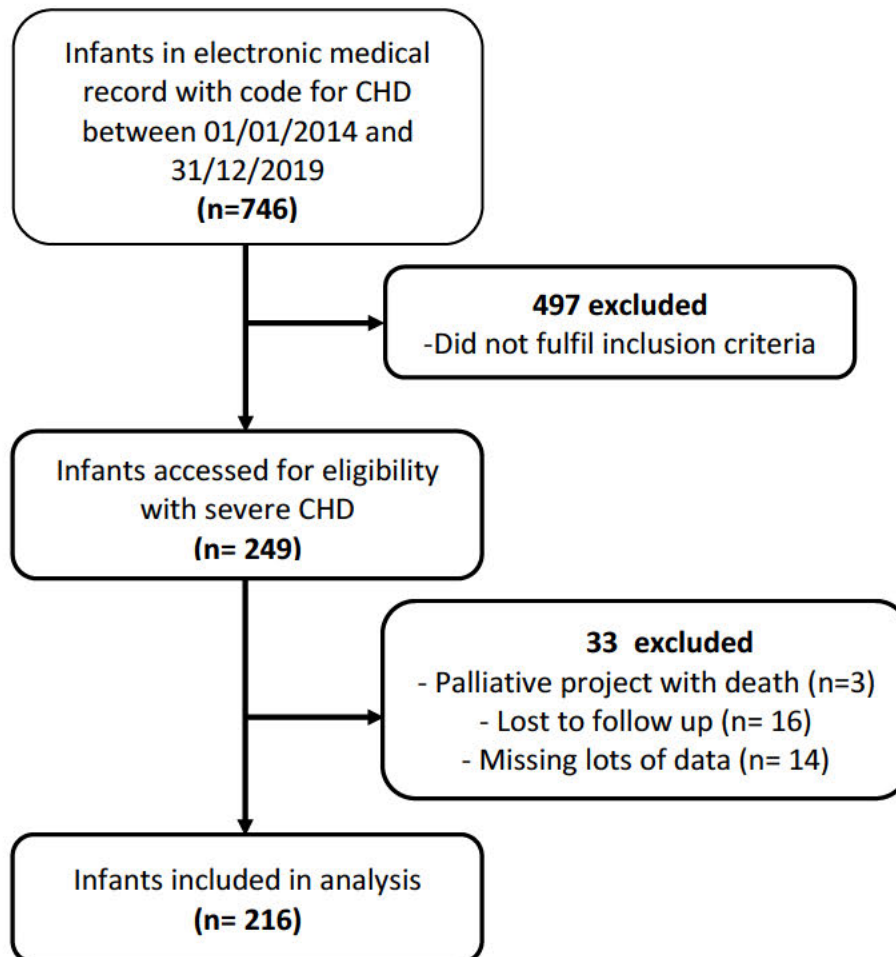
Infants in electronic medical record with code for CHD between 01/01/2014 and 31/12/2019
(n=746)

497 excluded
-Did not fulfil inclusion criteria

Infants accessed for eligibility with severe CHD
(n= 249)

33 excluded
- Palliative project with death (n=3)
- Lost to follow up (n= 16)
- Missing lots of data (n= 14)

Infants included in analysis
(n= 216)